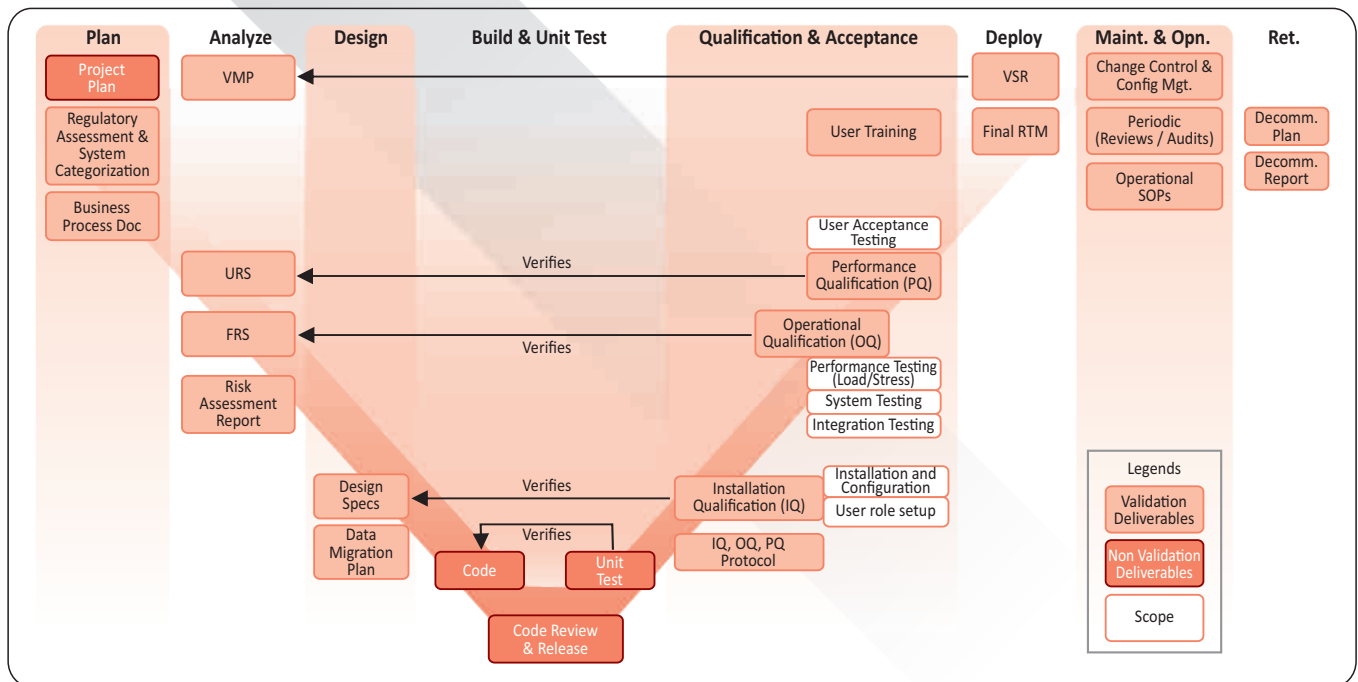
Plan

Project Plan

Regulatory Assessment & System Categorization

Business Process Doc

Analyze

VMP

URS

FRS

Risk Assessment Report

Design

Design Specs

Data Migration Plan

Build & Unit Test

Verifies

Verifies

Verifies

Verifies

Code

Unit Test

Code Review & Release

Qualification & Acceptance

User Training

User Acceptance Testing

Performance Qualification (PQ)

Operational Qualification (OQ)

Performance Testing (Load/Stress)

System Testing

Integration Testing

Installation Qualification (IQ)

Installation and Configuration

User role setup

IQ, OQ, PQ Protocol

Deploy

VSR

Final RTM

Maint. & Opn.

Change Control & Config Mgt.

Periodic (Reviews / Audits)

Operational SOPs

Ret.

Decomm. Plan

Decomm. Report

Legends

Validation Deliverables

Non Validation Deliverables

Scope